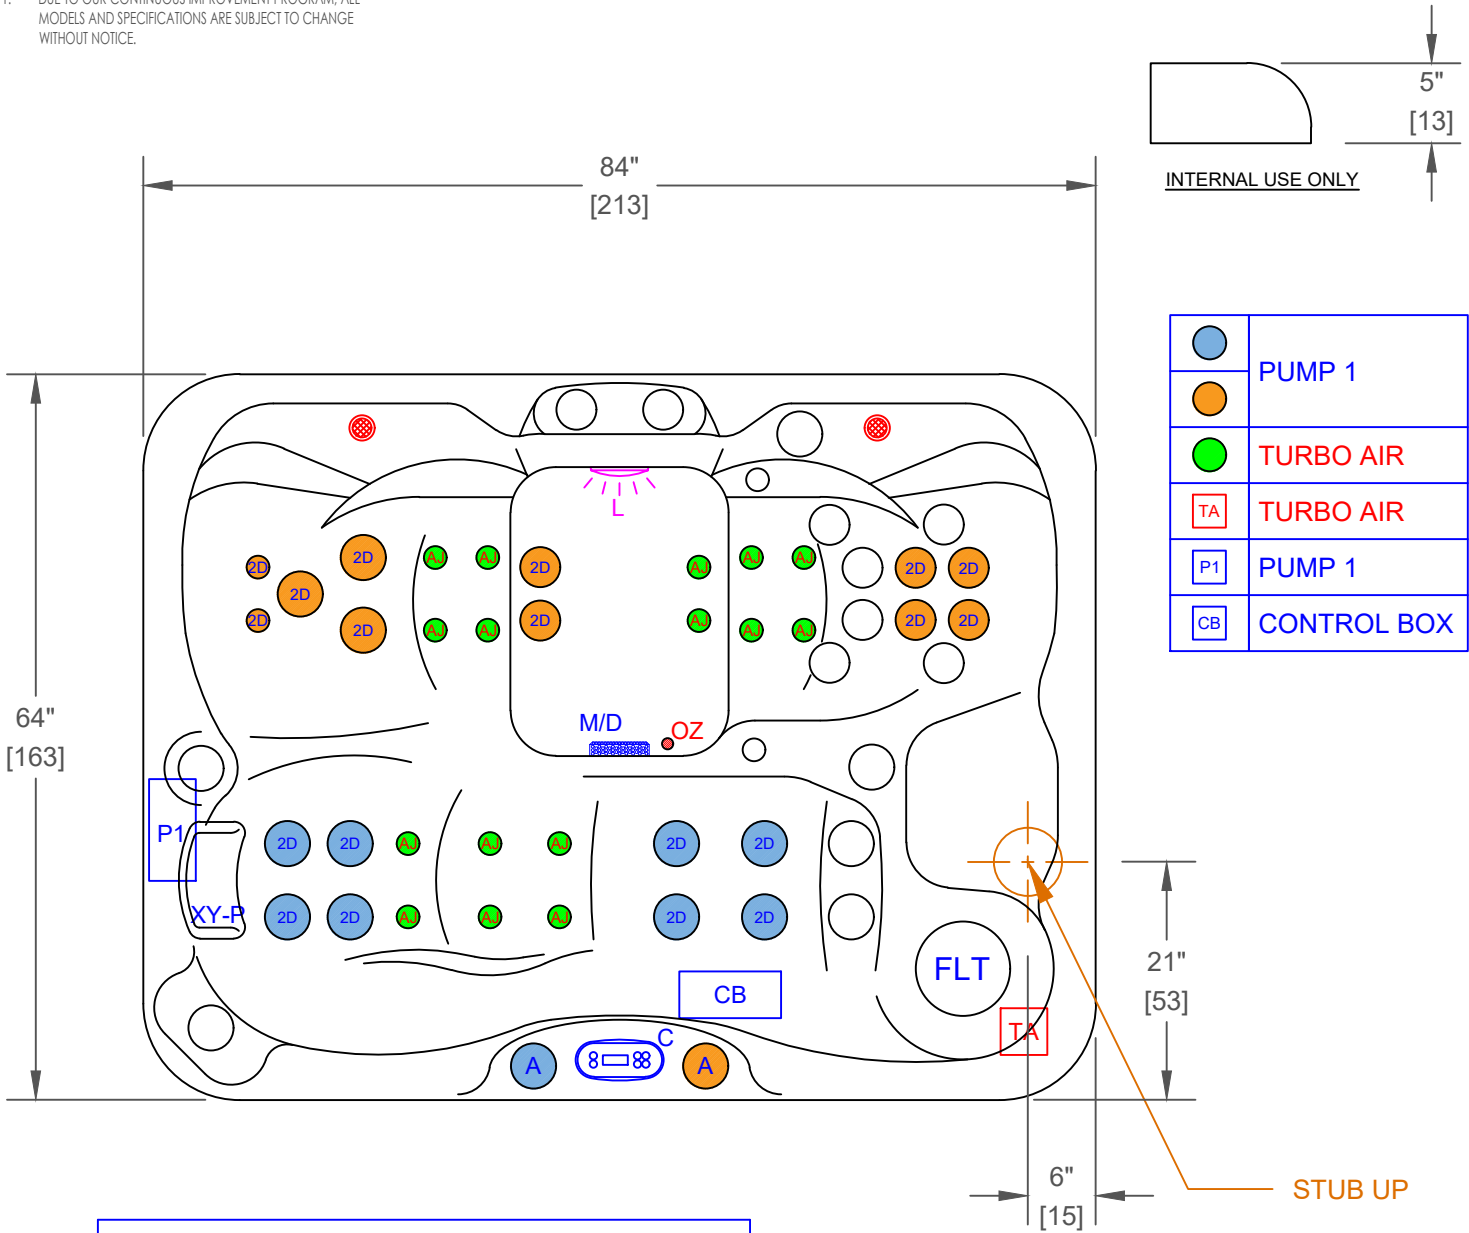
1. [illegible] TO OUR CONTINUOUS IMPROVEMENT PROGRAM, ALL MODELS AND SPECIFICATIONS ARE SUBJECT TO CHANGE WITHOUT NOTICE.

5"
[13]

INTERNAL USE ONLY

84"
[213]

64"
[163]

| | |
|---|---|
| | PUMP 1 |
| | |
| | TURBO AIR |
| TA | TURBO AIR |
| P1 | PUMP 1 |
| CB | CONTROL BOX |

2D 2D 2D 2D 2D AJ AJ 2D AJ AJ AJ 2D 2D AJ AJ AJ 2D 2D
2D AJ AJ 2D AJ AJ AJ 2D 2D

L

M/D
OZ

P1
XY-P

2D 2D AJ AJ AJ 2D 2D
2D 2D AJ AJ AJ 2D 2D

FLT

CB

C
A A

TA

21"
[53]

6"
[15]

STUB UP